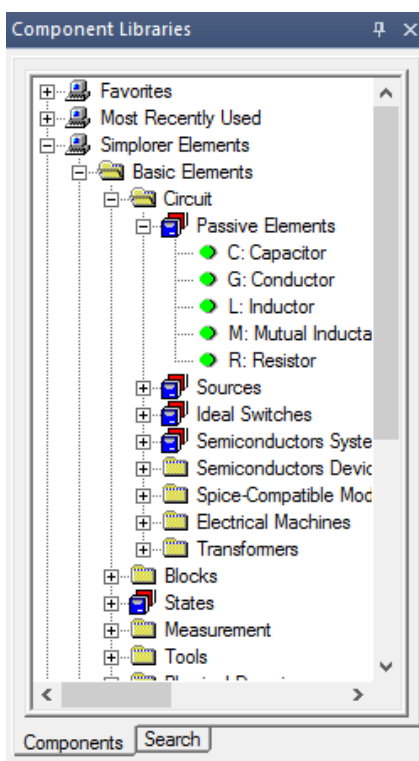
Component Libraries

Favorites
Most Recently Used
Simplorer Elements
Basic Elements
Circuit
Passive Elements
C: Capacitor
G: Conductor
L: Inductor
M: Mutual Inducta
R: Resistor
Sources
Ideal Switches
Semiconductors Syste
Semiconductors Devic
Spice-Compatible Mod
Electrical Machines
Transformers
Blocks
States
Measurement
Tools
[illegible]

Components
Search